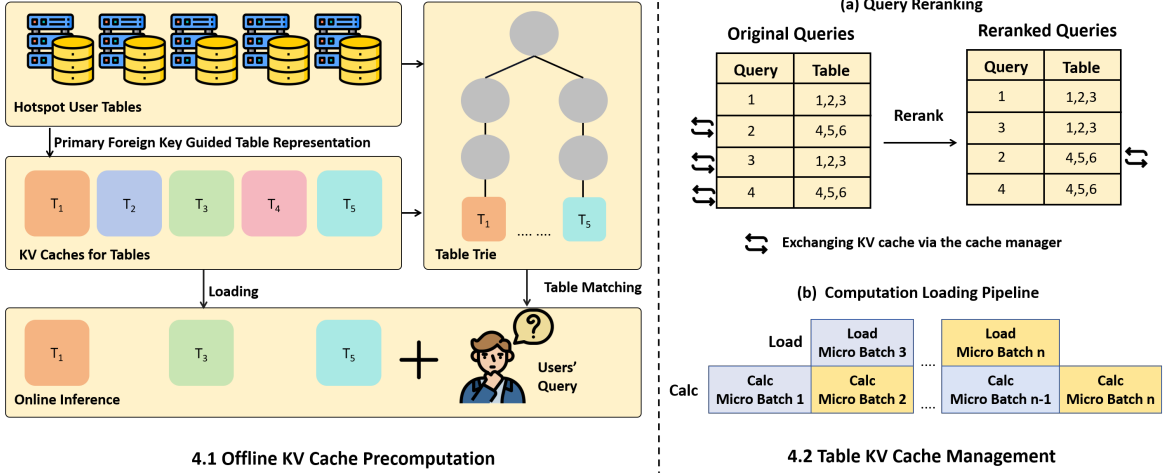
Hotspot User Tables

Primary Foreign Key Guided Table Representation

$T_1$ $T_2$ $T_3$ $T_4$ $T_5$

KV Caches for Tables

$T_1$ ....... $T_5$

Table Trie

Loading

Table Matching

$T_1$ $T_3$ $T_5$

Users' Query

Online Inference

4.1 Offline KV Cache Precomputation

(a) Query Reranking

Original Queries

| Query | Table |
|---|---|
| 1 | 1,2,3 |
| 2 | 4,5,6 |
| 3 | 1,2,3 |
| 4 | 4,5,6 |

Rerank

Reranked Queries

| Query | Table |
|---|---|
| 1 | 1,2,3 |
| 3 | 1,2,3 |
| 2 | 4,5,6 |
| 4 | 4,5,6 |

Exchanging KV cache via the cache manager

(b) Computation Loading Pipeline

Load

Load Micro Batch 3

....

Load Micro Batch n

Calc

Calc Micro Batch 1

Calc Micro Batch 2

....

Calc Micro Batch n-1

Calc Micro Batch n

4.2 Table KV Cache Management